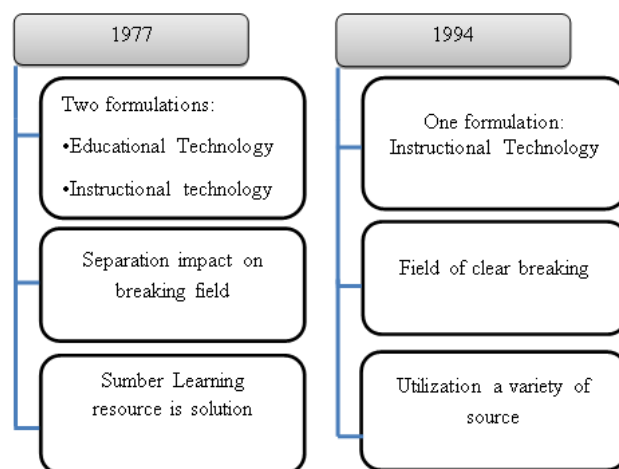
1977

Two formulations:
•Educational Technology
•Instructional technology

Separation impact on breaking field

Sumber Learning resource is solution

1994

One formulation: Instructional Technology

Field of clear breaking

Utilization a variety of source